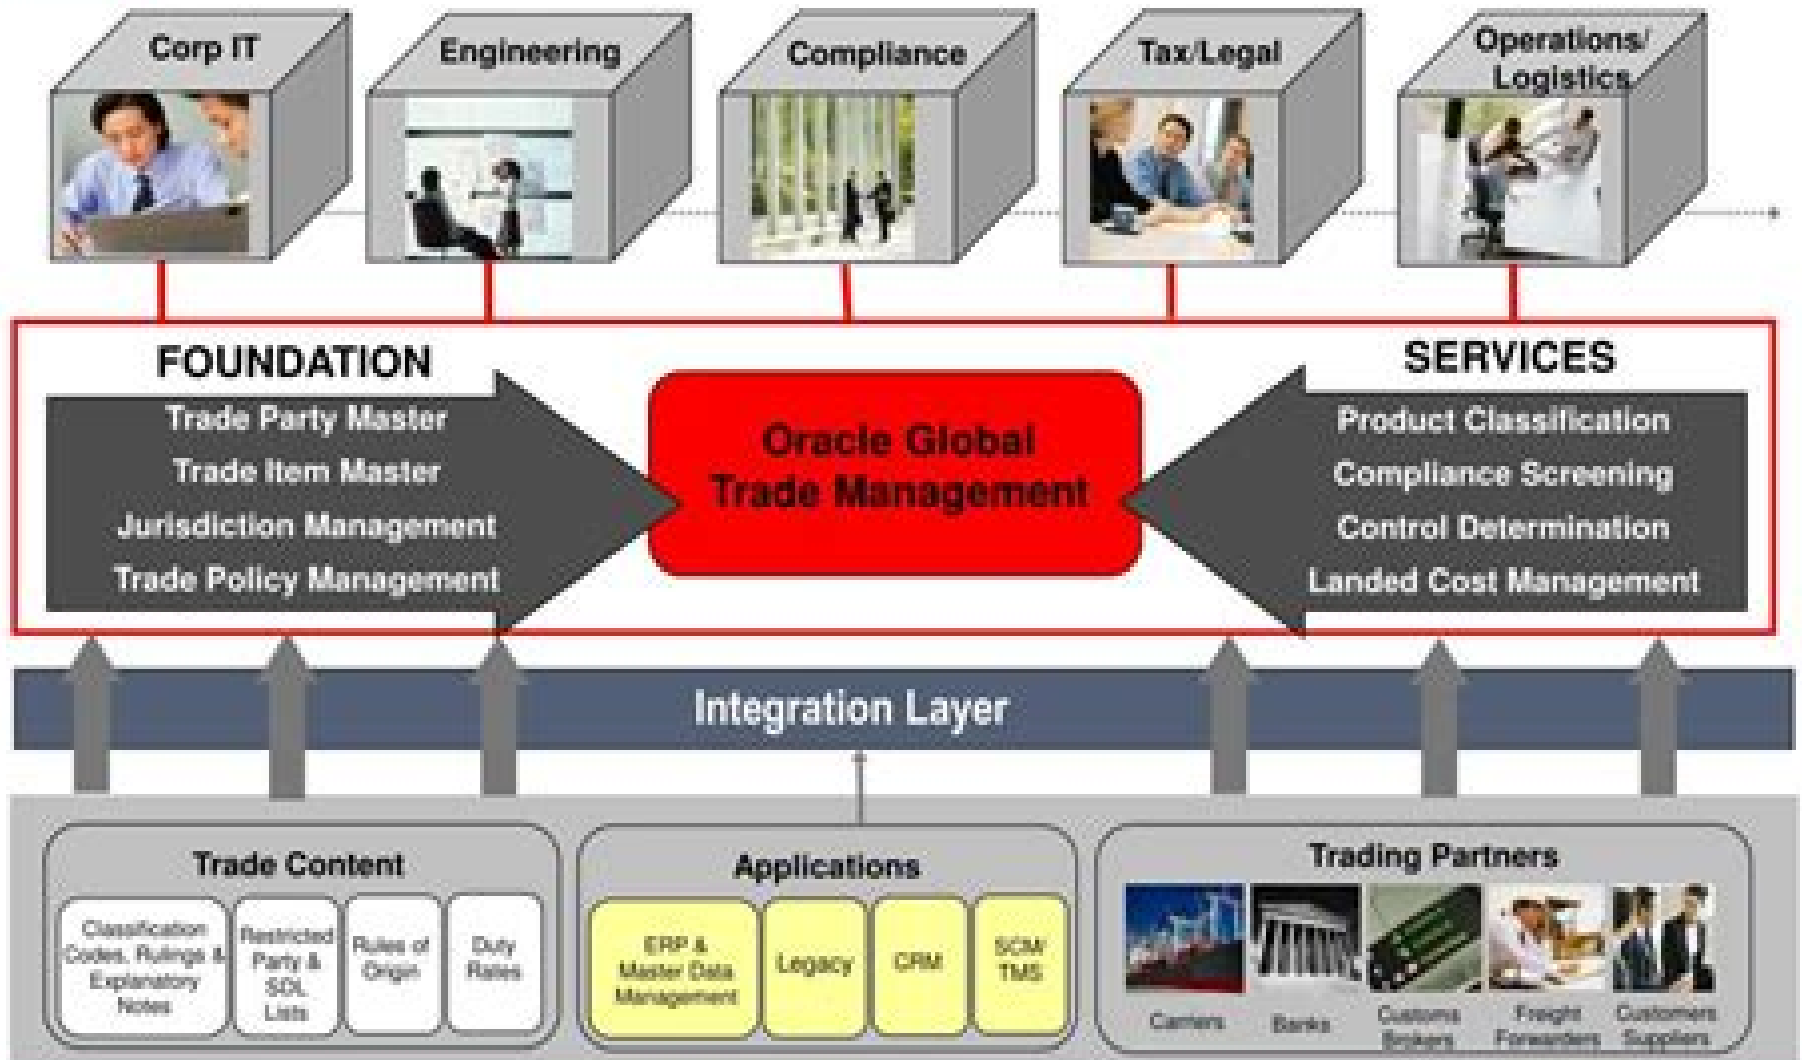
Corp IT

Engineering

Compliance

Tax/Legal

Operations/ Logistics

FOUNDATION

Trade Party Master

Trade Item Master

Jurisdiction Management

Trade Policy Management

Oracle Global Trade Management

SERVICES

Product Classification

Compliance Screening

Control Determination

Landed Cost Management

Integration Layer

Trade Content

Classification Codes, Rulings & Explanatory Notes

Restricted Party & SDL Lists

Rules of Origin

Duty Rates

Applications

ERP & Master Data Management

Legacy

CRM

SCM TMS

Trading Partners

Carriers

Banks

Customs Brokers

Freight Forwarders

Customers Suppliers